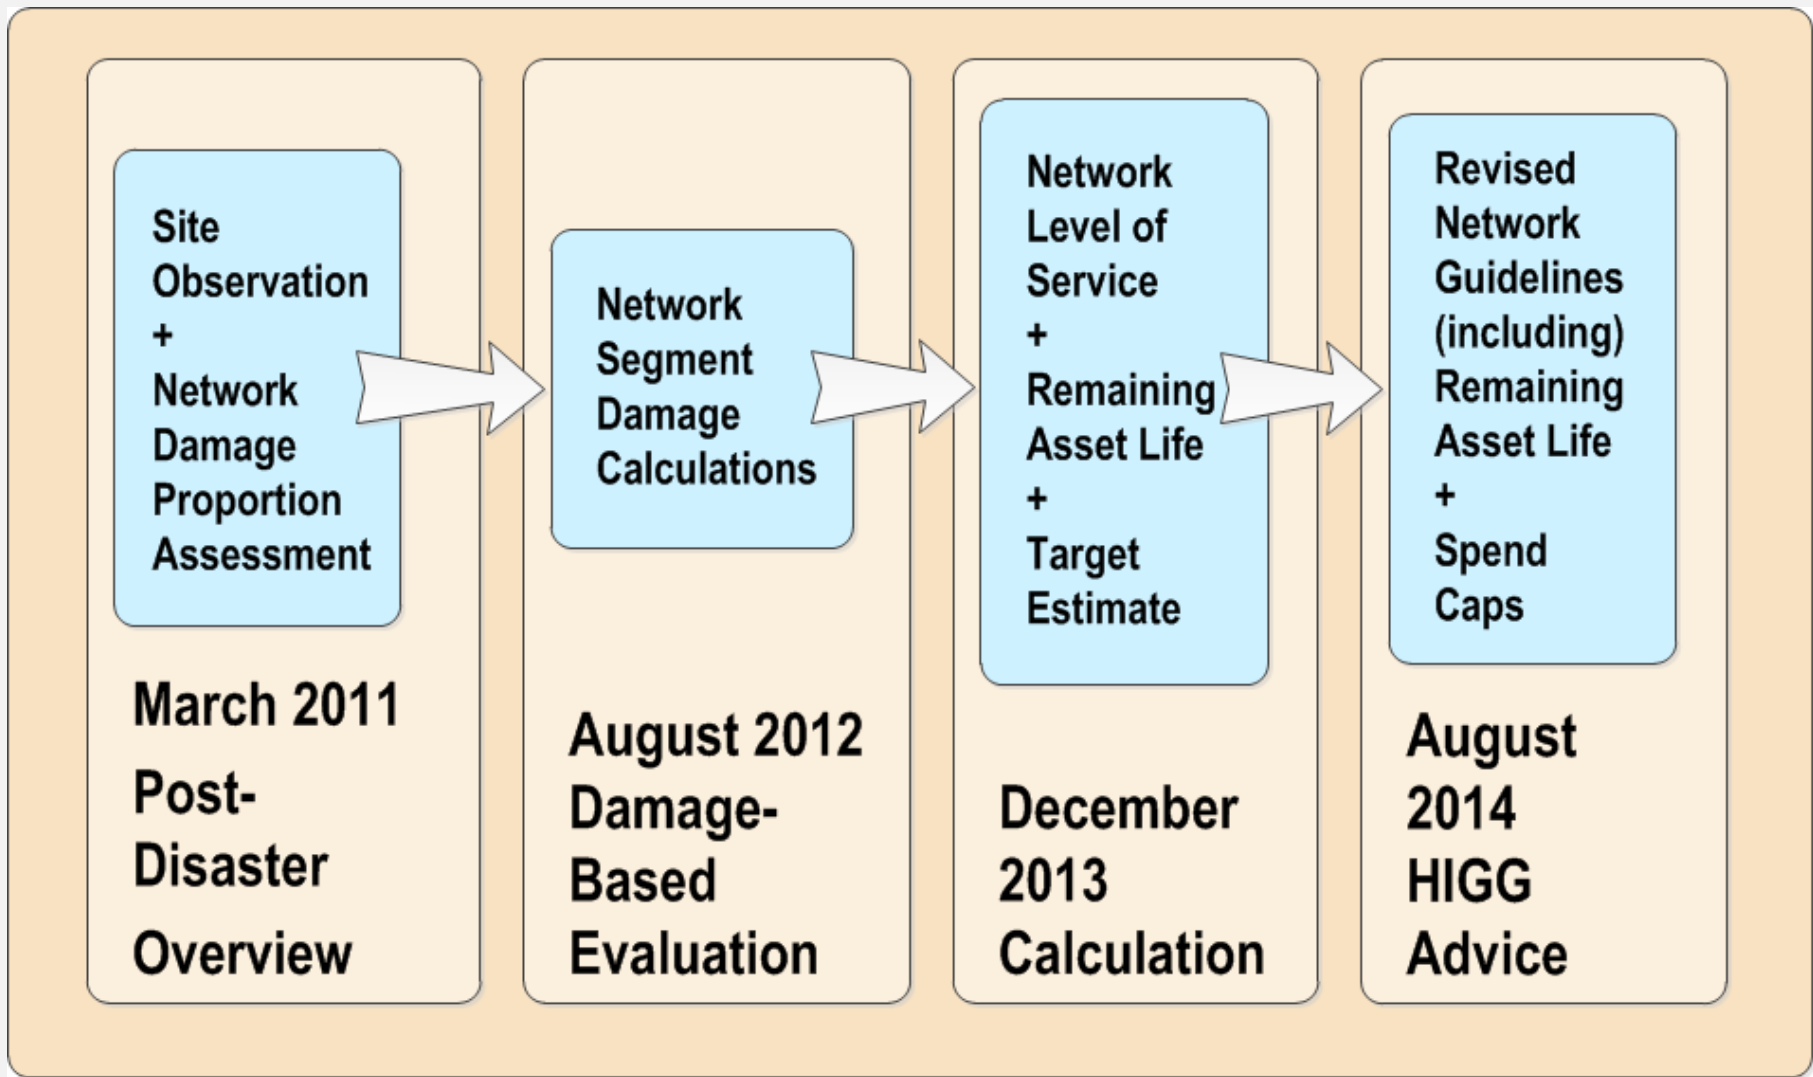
Site Observation + Network Damage Proportion Assessment

March 2011 Post-Disaster Overview

Network Segment Damage Calculations

August 2012 Damage-Based Evaluation

Network Level of Service + Remaining Asset Life + Target Estimate

December 2013 Calculation

Revised Network Guidelines (including) Remaining Asset Life + Spend Caps

August 2014 HIGG Advice